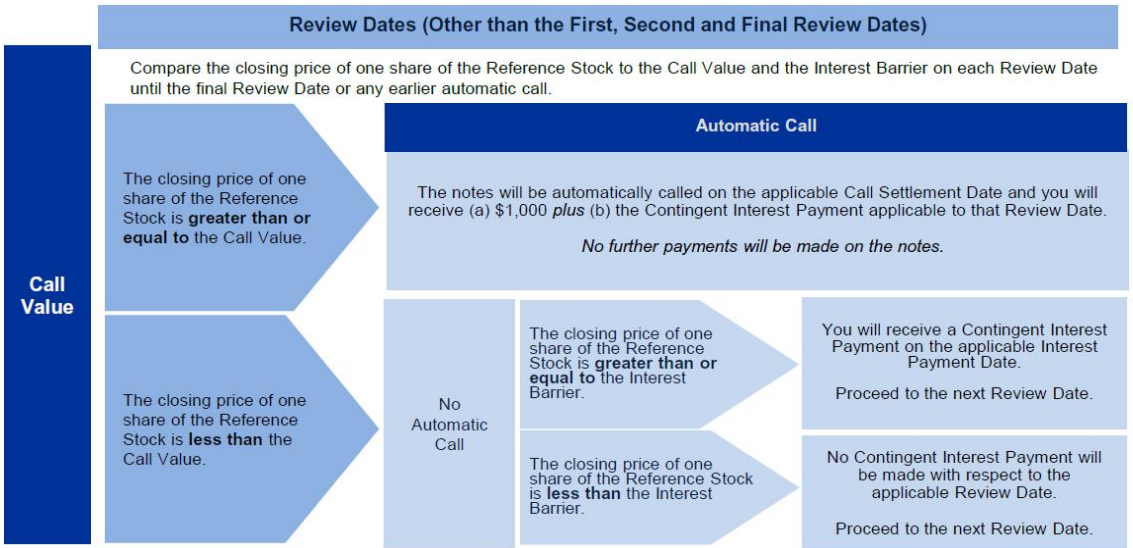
Review Dates (Other than the First, Second and Final Review Dates)

Compare the closing price of one share of the Reference Stock to the Call Value and the Interest Barrier on each Review Date until the final Review Date or any earlier automatic call.

Call Value

The closing price of one share of the Reference Stock is **greater than or equal to** the Call Value.

Automatic Call

The notes will be automatically called on the applicable Call Settlement Date and you will receive (a) $1,000 *plus* (b) the Contingent Interest Payment applicable to that Review Date.

*No further payments will be made on the notes.*

The closing price of one share of the Reference Stock is **less than** the Call Value.

No Automatic Call

The closing price of one share of the Reference Stock is **greater than or equal to** the Interest Barrier.

You will receive a Contingent Interest Payment on the applicable Interest Payment Date.

Proceed to the next Review Date.

The closing price of one share of the Reference Stock is **less than** the Interest Barrier.

No Contingent Interest Payment will be made with respect to the applicable Review Date.

Proceed to the next Review Date.